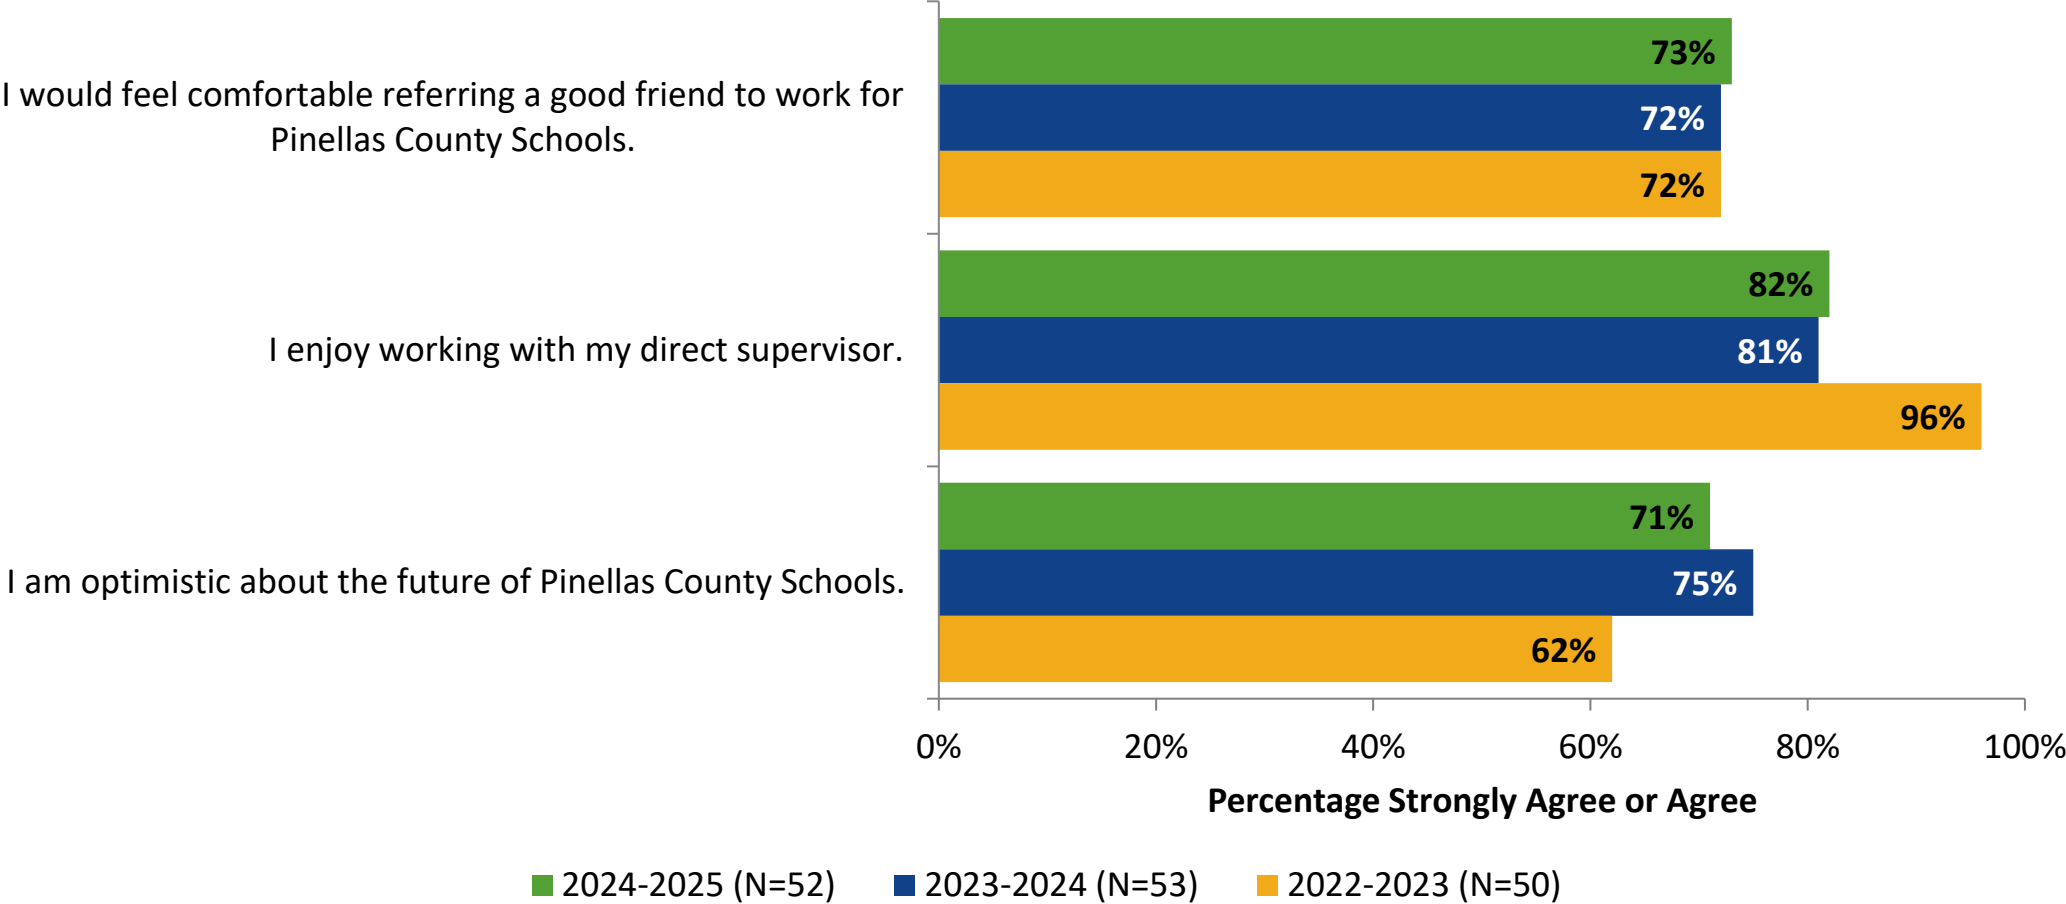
I would feel comfortable referring a good friend to work for Pinellas County Schools.

73%
72%
72%

I enjoy working with my direct supervisor.

82%
81%
96%

I am optimistic about the future of Pinellas County Schools.

71%
75%
62%

0%
20%
40%
60%
80%
100%

Percentage Strongly Agree or Agree

2024-2025 (N=52)
2023-2024 (N=53)
2022-2023 (N=50)